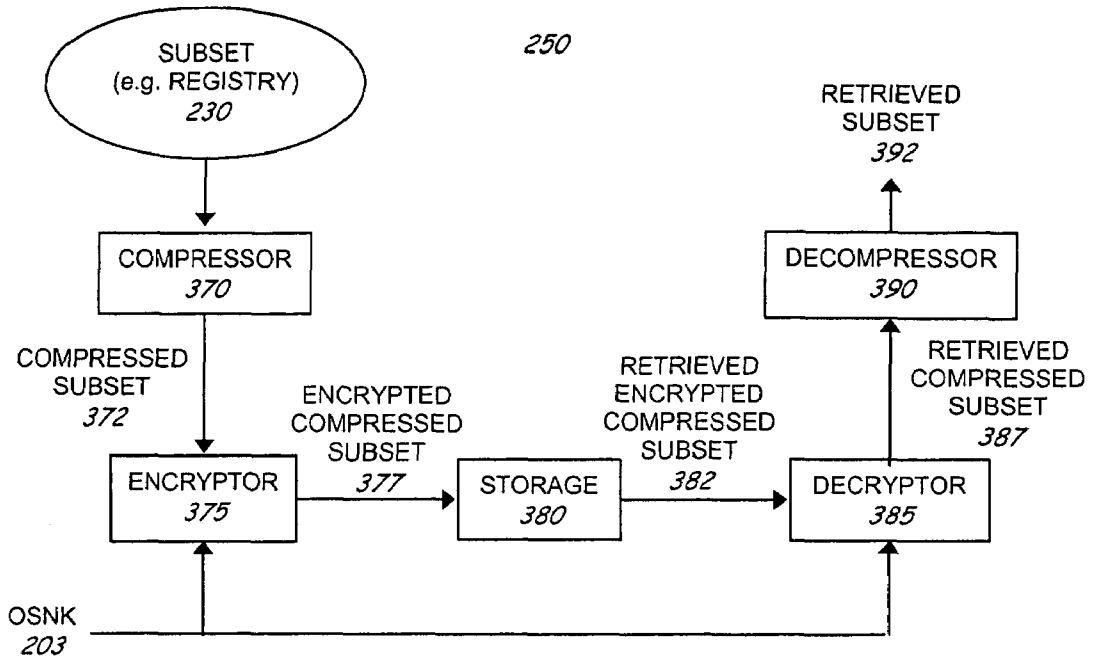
SUBSET
(e.g. REGISTRY)
230

250

RETRIEVED
SUBSET
392

COMPRESSOR
370

DECOMPRESSOR
390

COMPRESSED
SUBSET
372

ENCRYPTED
COMPRESSED
SUBSET
377

RETRIEVED
ENCRYPTED
COMPRESSED
SUBSET
382

RETRIEVED
COMPRESSED
SUBSET
387

ENCRYPTOR
375

STORAGE
380

DECRYPTOR
385

OSNK
203